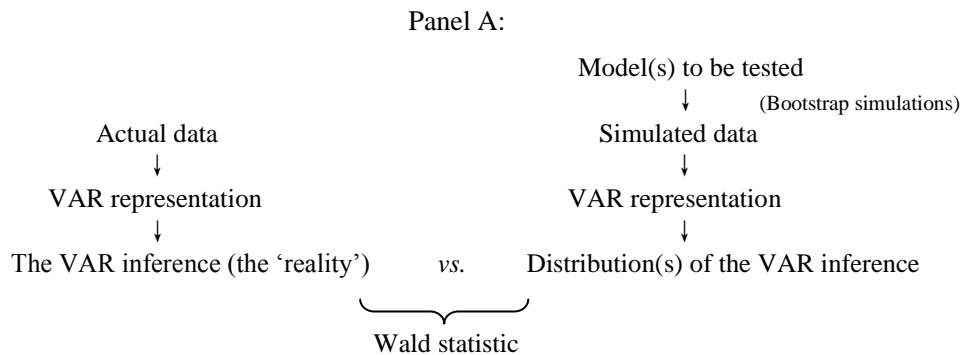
Panel A:

Model(s) to be tested

↓ (Bootstrap simulations)

Actual data

Simulated data

↓

↓

VAR representation

VAR representation

↓

↓

The VAR inference (the 'reality') *vs.* Distribution(s) of the VAR inference

Wald statistic